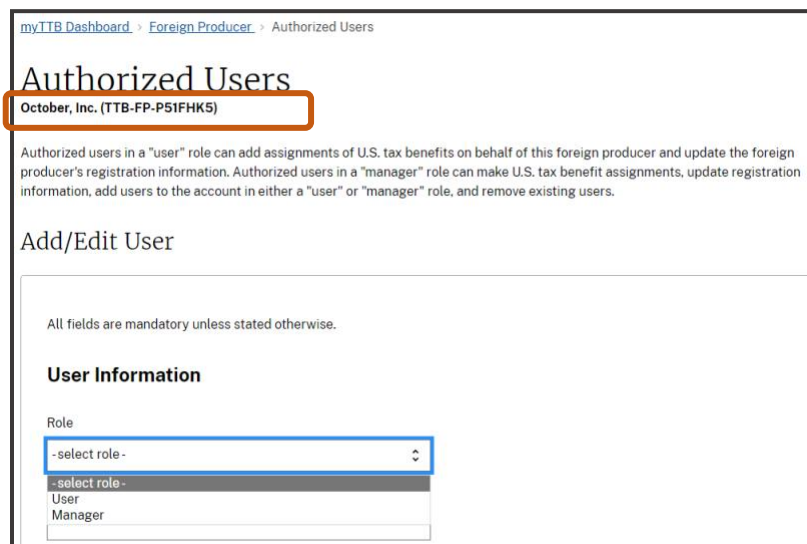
myTTB Dashboard › Foreign Producer › Authorized Users

Authorized Users

October, Inc. (TTB-FP-P51FHK5)

Authorized users in a "user" role can add assignments of U.S. tax benefits on behalf of this foreign producer and update the foreign producer's registration information. Authorized users in a "manager" role can make U.S. tax benefit assignments, update registration information, add users to the account in either a "user" or "manager" role, and remove existing users.

Add/Edit User

All fields are mandatory unless stated otherwise.

User Information

Role

- select role -

- select role -
User
Manager